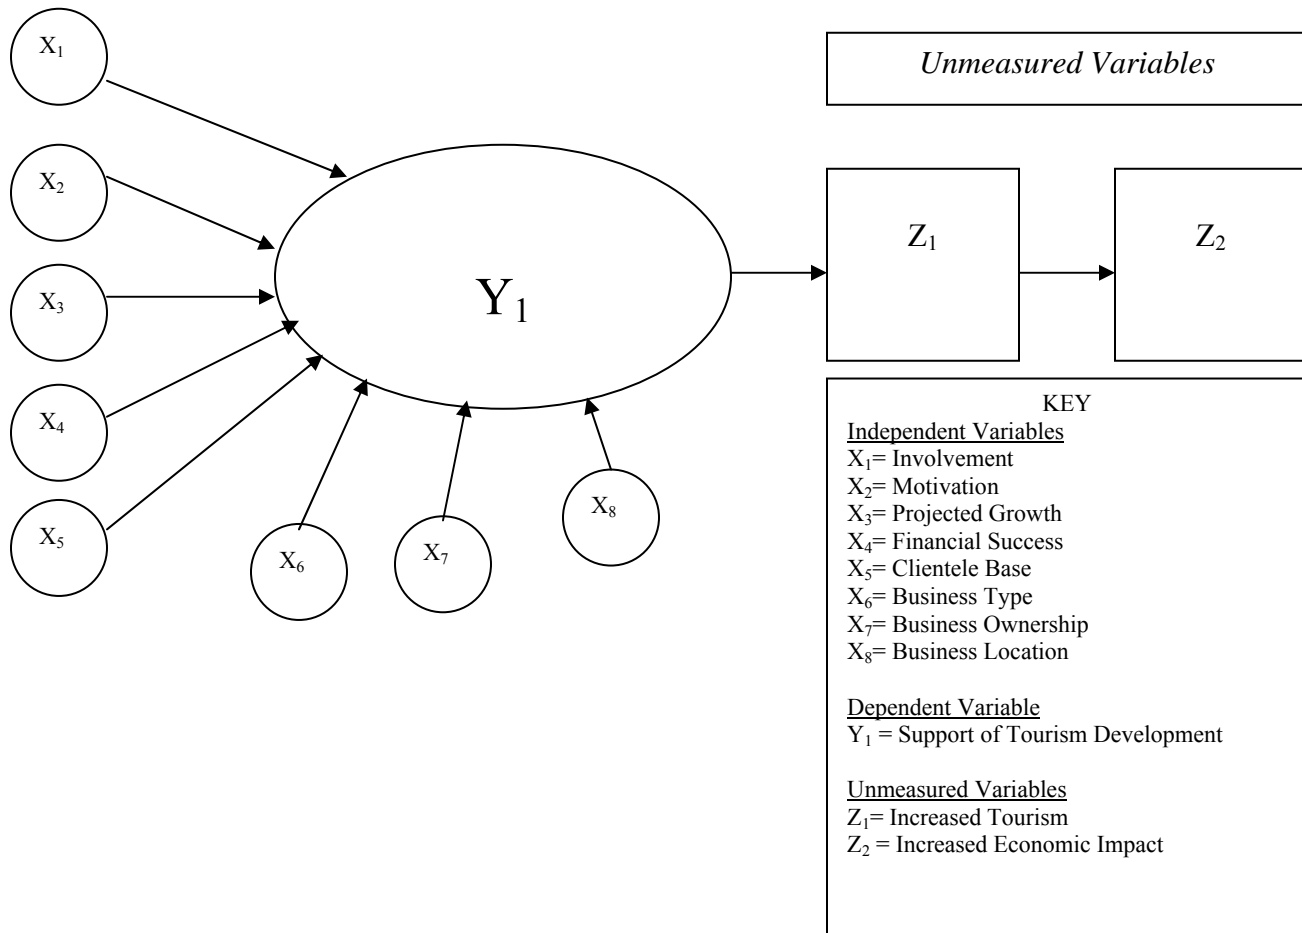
$X_1$

$X_2$

$X_3$

$X_4$

$X_5$

$X_6$

$X_7$

$X_8$

$Y_1$

*Unmeasured Variables*

$Z_1$

$Z_2$

KEY

Independent Variables
$X_1$= Involvement
$X_2$= Motivation
$X_3$= Projected Growth
$X_4$= Financial Success
$X_5$= Clientele Base
$X_6$= Business Type
$X_7$= Business Ownership
$X_8$= Business Location

Dependent Variable
$Y_1$ = Support of Tourism Development

Unmeasured Variables
$Z_1$= Increased Tourism
$Z_2$ = Increased Economic Impact